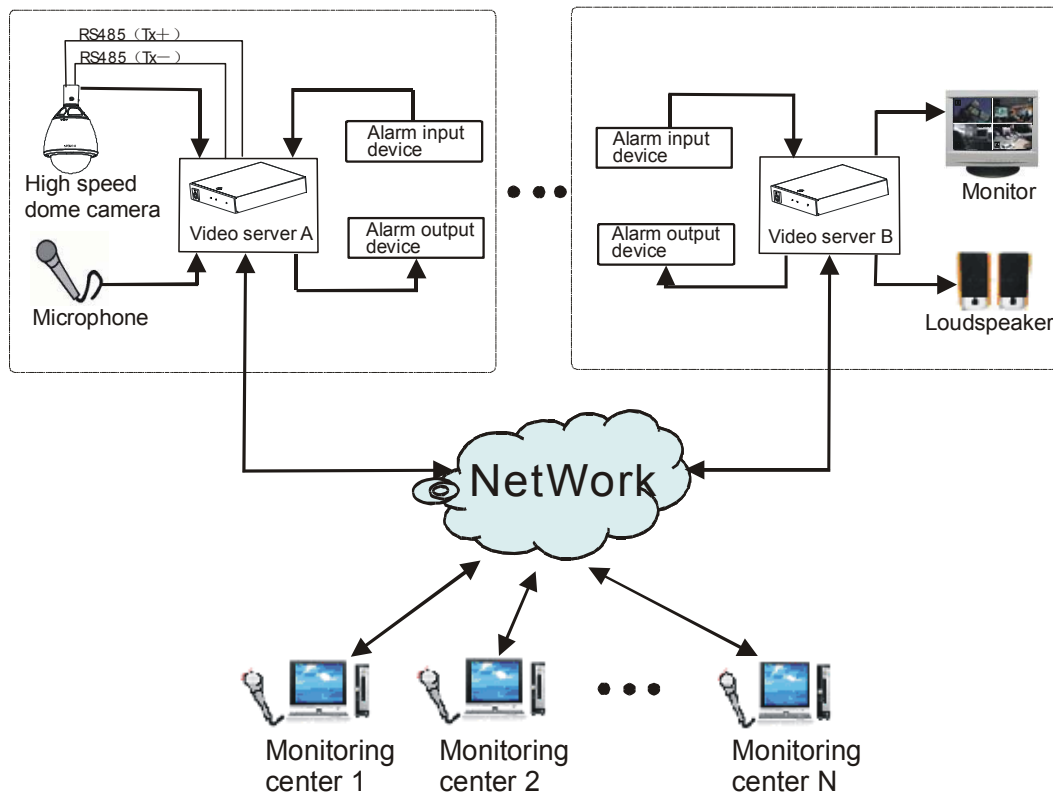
RS485（Tx+）
RS485（Tx－）

High speed dome camera

Video server A

Alarm input device

Alarm output device

Microphone

Alarm input device

Alarm output device

Video server B

Monitor

Loudspeaker

NetWork

Monitoring center 1

Monitoring center 2

Monitoring center N